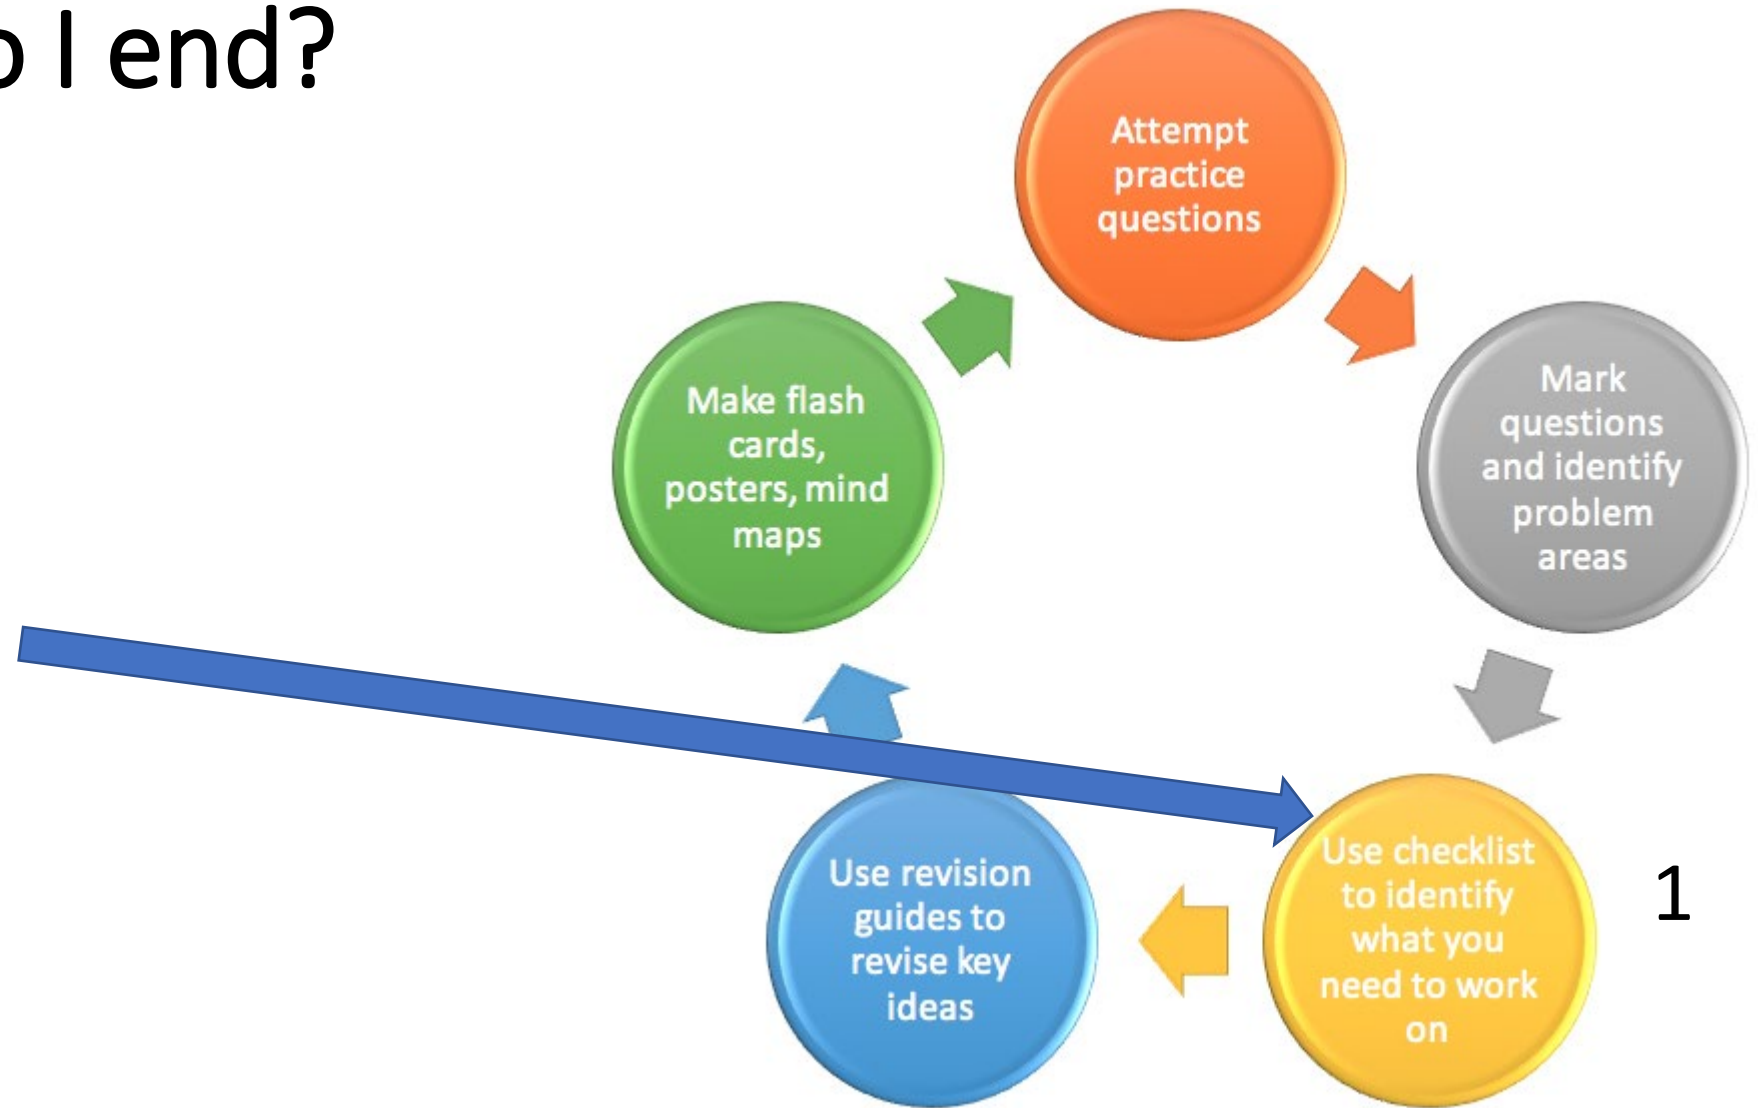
o I end?

Attempt practice questions

Mark questions and identify problem areas

Use checklist to identify what you need to work on

1

Use revision guides to revise key ideas

Make flash cards, posters, mind maps